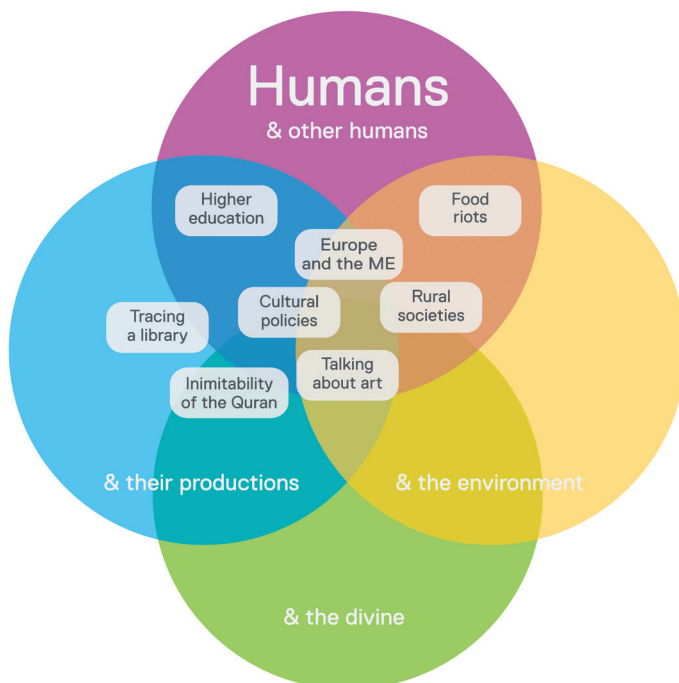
Humans
& other humans

Higher education

Food riots

Europe and the ME

Tracing a library

Cultural policies

Rural societies

Talking about art

Inimitability of the Quran

& their productions

& the environment

& the divine